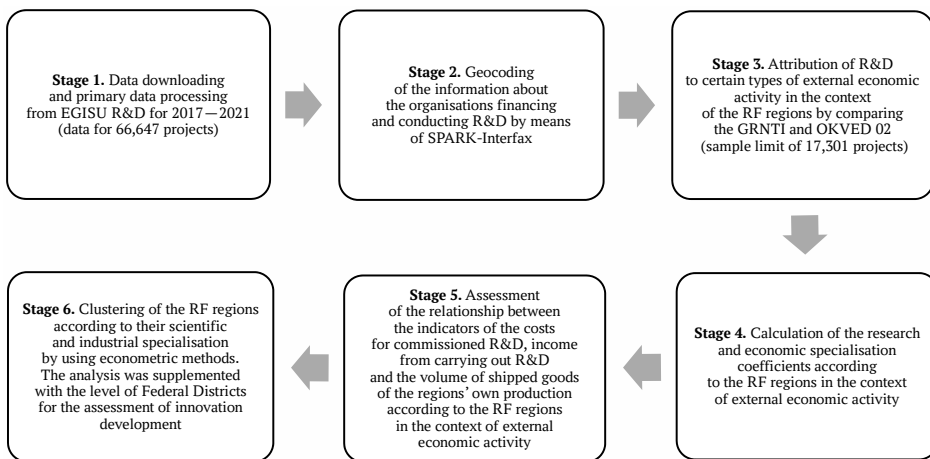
**Stage 1.** Data downloading and primary data processing from EGISU R&D for 2017—2021 (data for 66,647 projects)

**Stage 2.** Geocoding of the information about the organisations financing and conducting R&D by means of SPARK-Interfax

**Stage 3.** Attribution of R&D to certain types of external economic activity in the context of the RF regions by comparing the GRNTI and OKVED 02 (sample limit of 17,301 projects)

**Stage 4.** Calculation of the research and economic specialisation coefficients according to the RF regions in the context of external economic activity

**Stage 5.** Assessment of the relationship between the indicators of the costs for commissioned R&D, income from carrying out R&D and the volume of shipped goods of the regions' own production according to the RF regions in the context of external economic activity

**Stage 6.** Clustering of the RF regions according to their scientific and industrial specialisation by using econometric methods. The analysis was supplemented with the level of Federal Districts for the assessment of innovation development